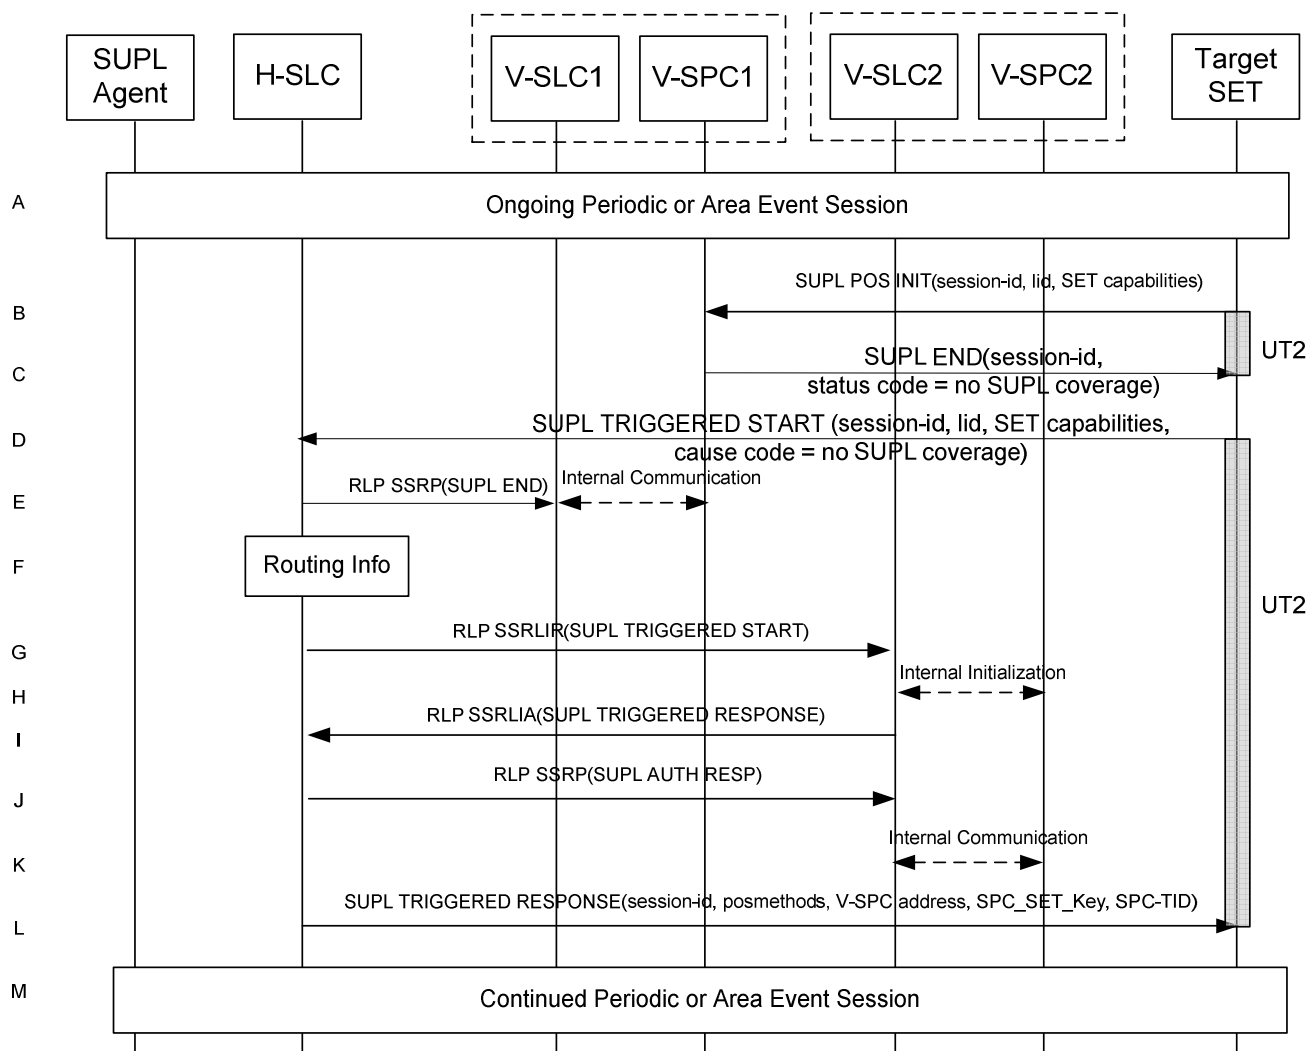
SUPL Agent

H-SLC

V-SLC1

V-SPC1

V-SLC2

V-SPC2

Target SET

A

Ongoing Periodic or Area Event Session

B

SUPL POS INIT(session-id, lid, SET capabilities)

C

SUPL END(session-id, status code = no SUPL coverage)

UT2

D

SUPL TRIGGERED START (session-id, lid, SET capabilities, cause code = no SUPL coverage)

E

RLP SSRP(SUPL END)

Internal Communication

F

Routing Info

UT2

G

RLP SSRLIR(SUPL TRIGGERED START)

H

Internal Initialization

I

RLP SSRLIA(SUPL TRIGGERED RESPONSE)

J

RLP SSRP(SUPL AUTH RESP)

K

Internal Communication

L

SUPL TRIGGERED RESPONSE(session-id, posmethods, V-SPC address, SPC_SET_Key, SPC-TID)

M

Continued Periodic or Area Event Session